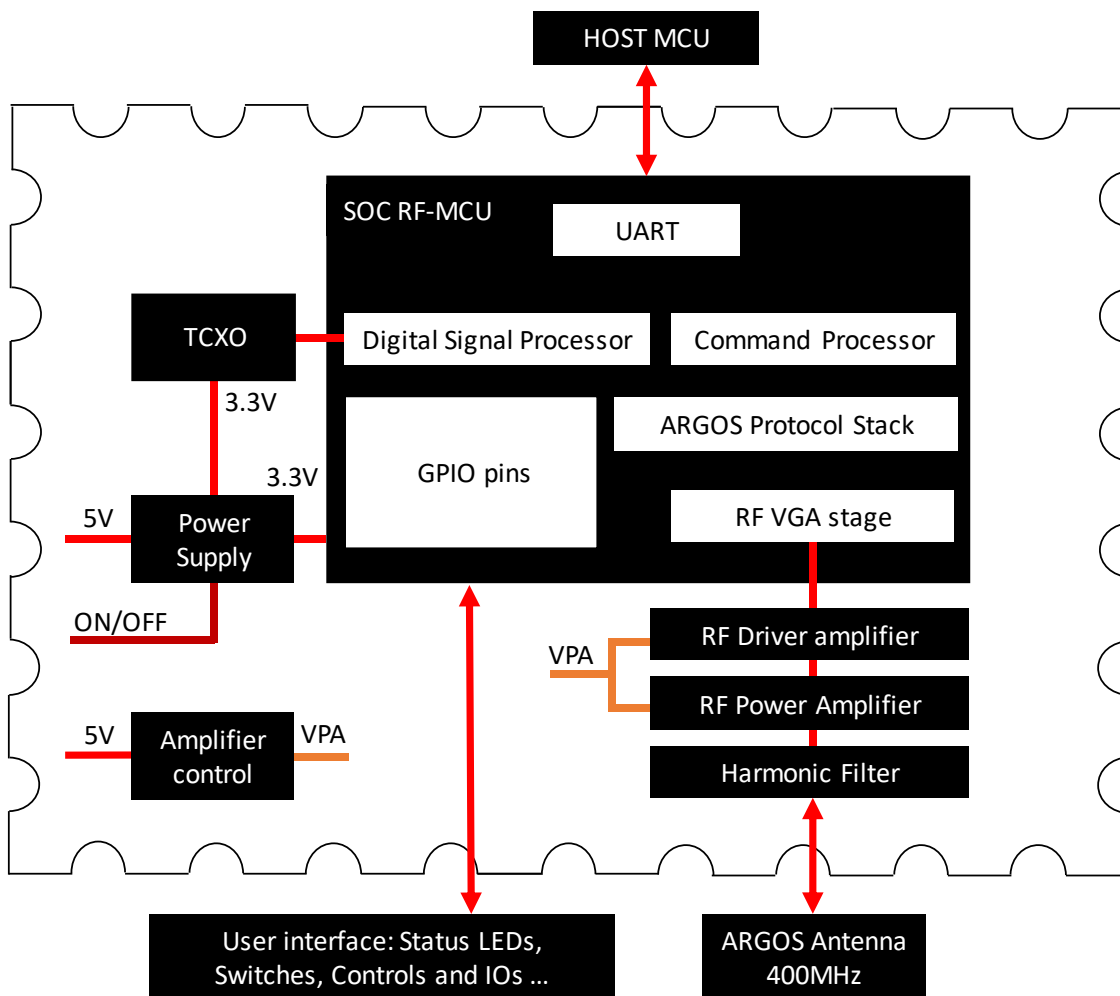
HOST MCU

SOC RF-MCU

UART

TCXO

Digital Signal Processor

Command Processor

3.3V

ARGOS Protocol Stack

GPIO pins

3.3V

RF VGA stage

5V

Power Supply

ON/OFF

VPA

RF Driver amplifier

RF Power Amplifier

5V

Amplifier control

VPA

Harmonic Filter

User interface: Status LEDs, Switches, Controls and IOs ...

ARGOS Antenna 400MHz